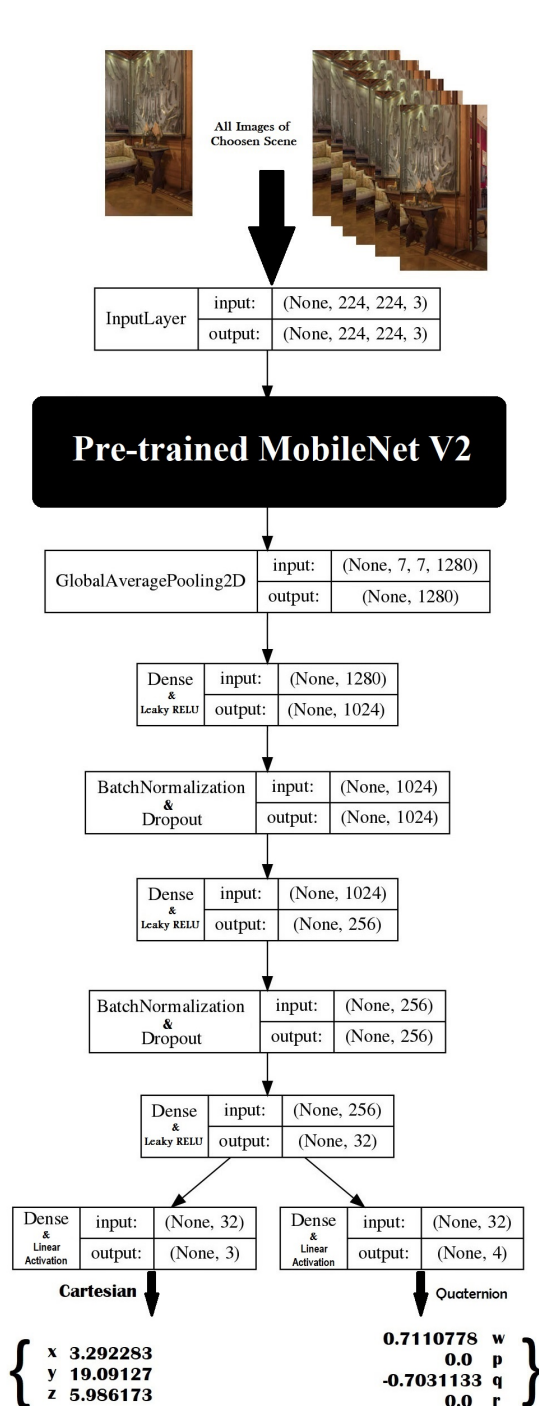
All Images of Choosen Scene

| InputLayer | input: | (None, 224, 224, 3) |
|---|---|---|
| | output: | (None, 224, 224, 3) |

Pre-trained MobileNet V2

| GlobalAveragePooling2D | input: | (None, 7, 7, 1280) |
|---|---|---|
| | output: | (None, 1280) |

| Dense & Leaky RELU | input: | (None, 1280) |
|---|---|---|
| | output: | (None, 1024) |

| BatchNormalization & Dropout | input: | (None, 1024) |
|---|---|---|
| | output: | (None, 1024) |

| Dense & Leaky RELU | input: | (None, 1024) |
|---|---|---|
| | output: | (None, 256) |

| BatchNormalization & Dropout | input: | (None, 256) |
|---|---|---|
| | output: | (None, 256) |

| Dense & Leaky RELU | input: | (None, 256) |
|---|---|---|
| | output: | (None, 32) |

| Dense & Linear Activation | input: | (None, 32) |
|---|---|---|
| | output: | (None, 3) |

| Dense & Linear Activation | input: | (None, 32) |
|---|---|---|
| | output: | (None, 4) |

Cartesian

x 3.292283
y 19.09127
z 5.986173

Quaternion

0.7110778 w
0.0 p
-0.7031133 q
0.0 r